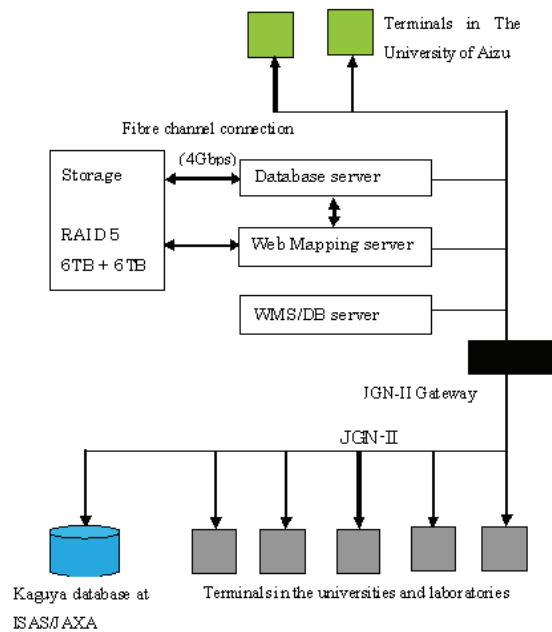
Terminals in The University of Aizu

Fibre channel connection

(4Gbps)

Storage

RAID 5

6TB + 6TB

Database server

Web Mapping server

WMS/DB server

JGN-II Gateway

JGN-II

Kaguya database at ISAS/JAXA

Terminals in the universities and laboratories